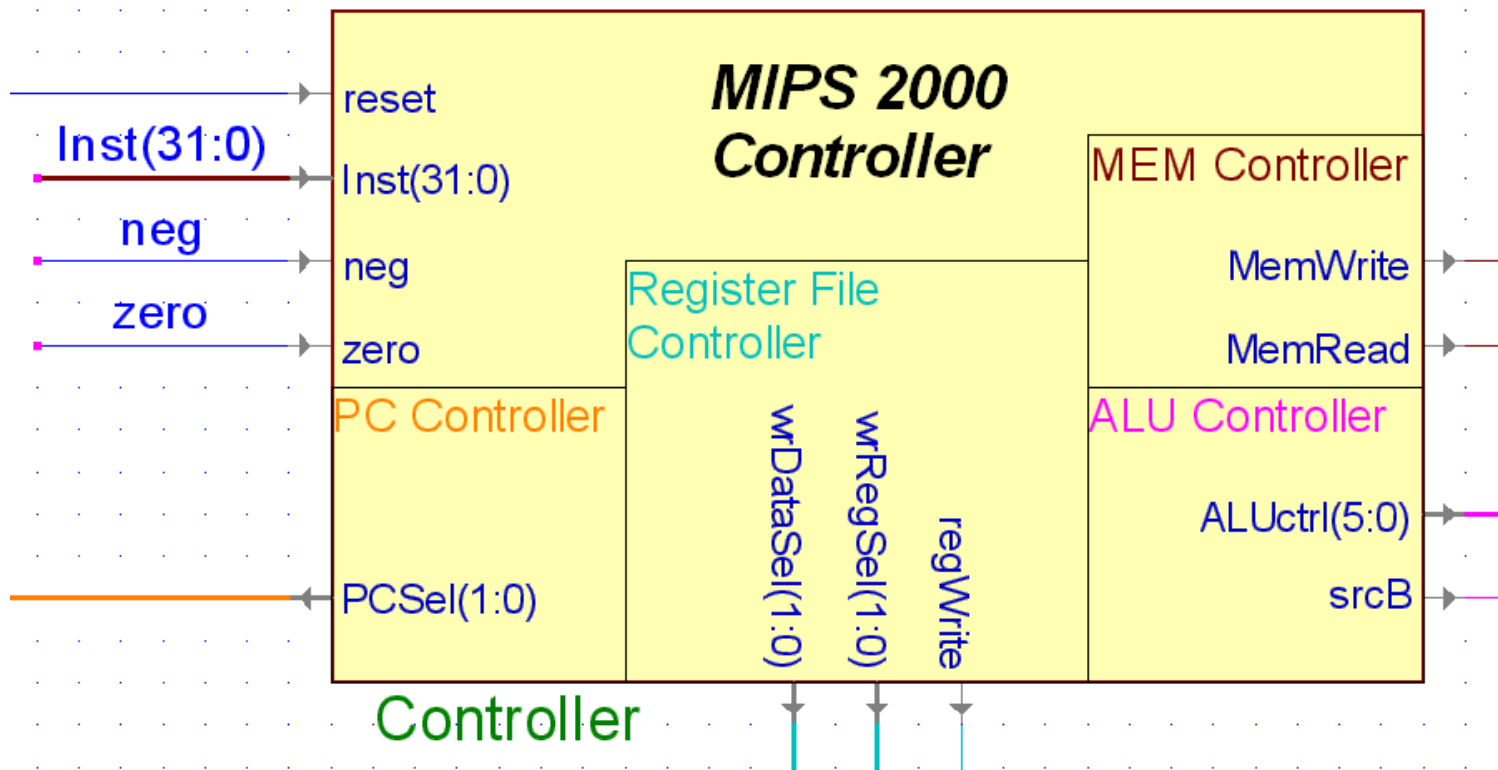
Inst(31:0)

neg

zero

reset

Inst(31:0)

neg

zero

MIPS 2000 Controller

MEM Controller

MemWrite

MemRead

Register File Controller

PC Controller

PCSel(1:0)

wrDataSel(1:0)

wrRegSel(1:0)

regWrite

ALU Controller

ALUctrl(5:0)

srcB

Controller